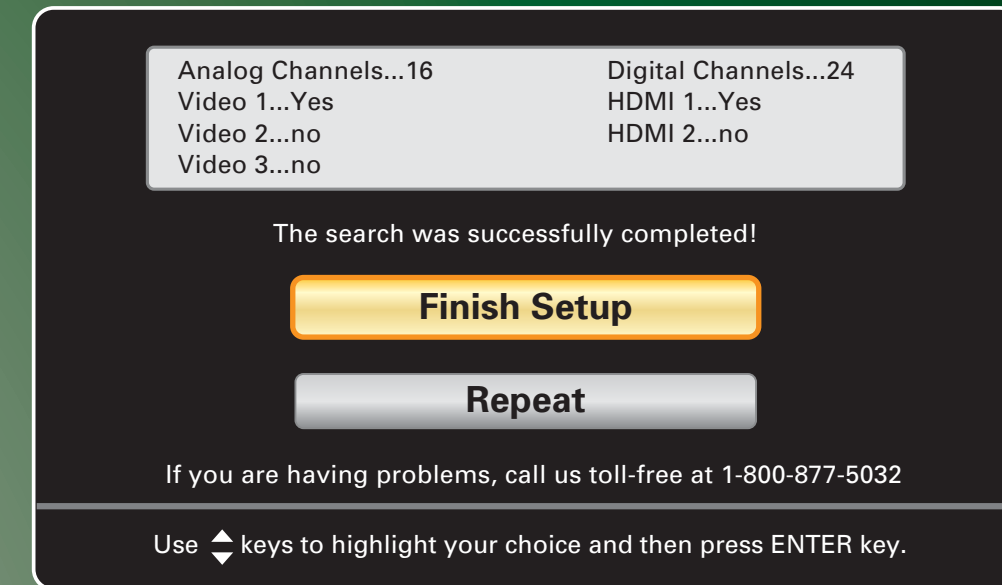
Analog Channels...16
Video 1...Yes
Video 2...no
Video 3...no

Digital Channels...24
HDMI 1...Yes
HDMI 2...no

The search was successfully completed!

Finish Setup

Repeat

If you are having problems, call us toll-free at 1-800-877-5032

Use keys to highlight your choice and then press ENTER key.